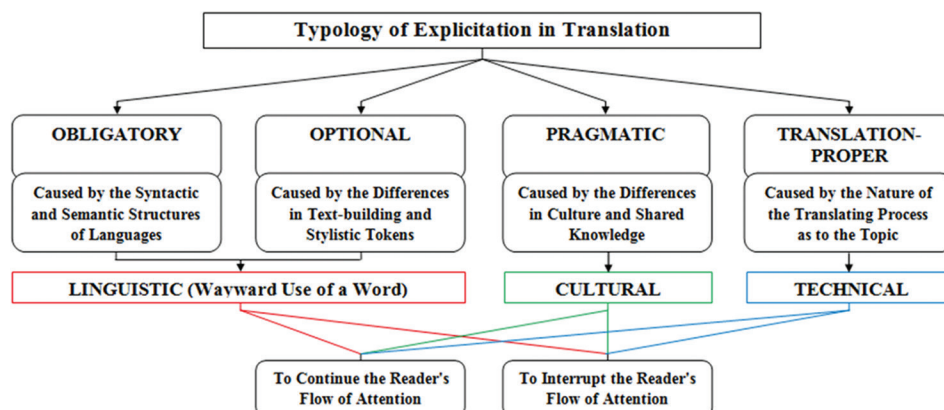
Typology of Explicitation in Translation

OBLIGATORY

Caused by the Syntactic and Semantic Structures of Languages

OPTIONAL

Caused by the Differences in Text-building and Stylistic Tokens

PRAGMATIC

Caused by the Differences in Culture and Shared Knowledge

TRANSLATION-PROPER

Caused by the Nature of the Translating Process as to the Topic

LINGUISTIC (Wayward Use of a Word)

CULTURAL

TECHNICAL

To Continue the Reader's Flow of Attention

To Interrupt the Reader's Flow of Attention